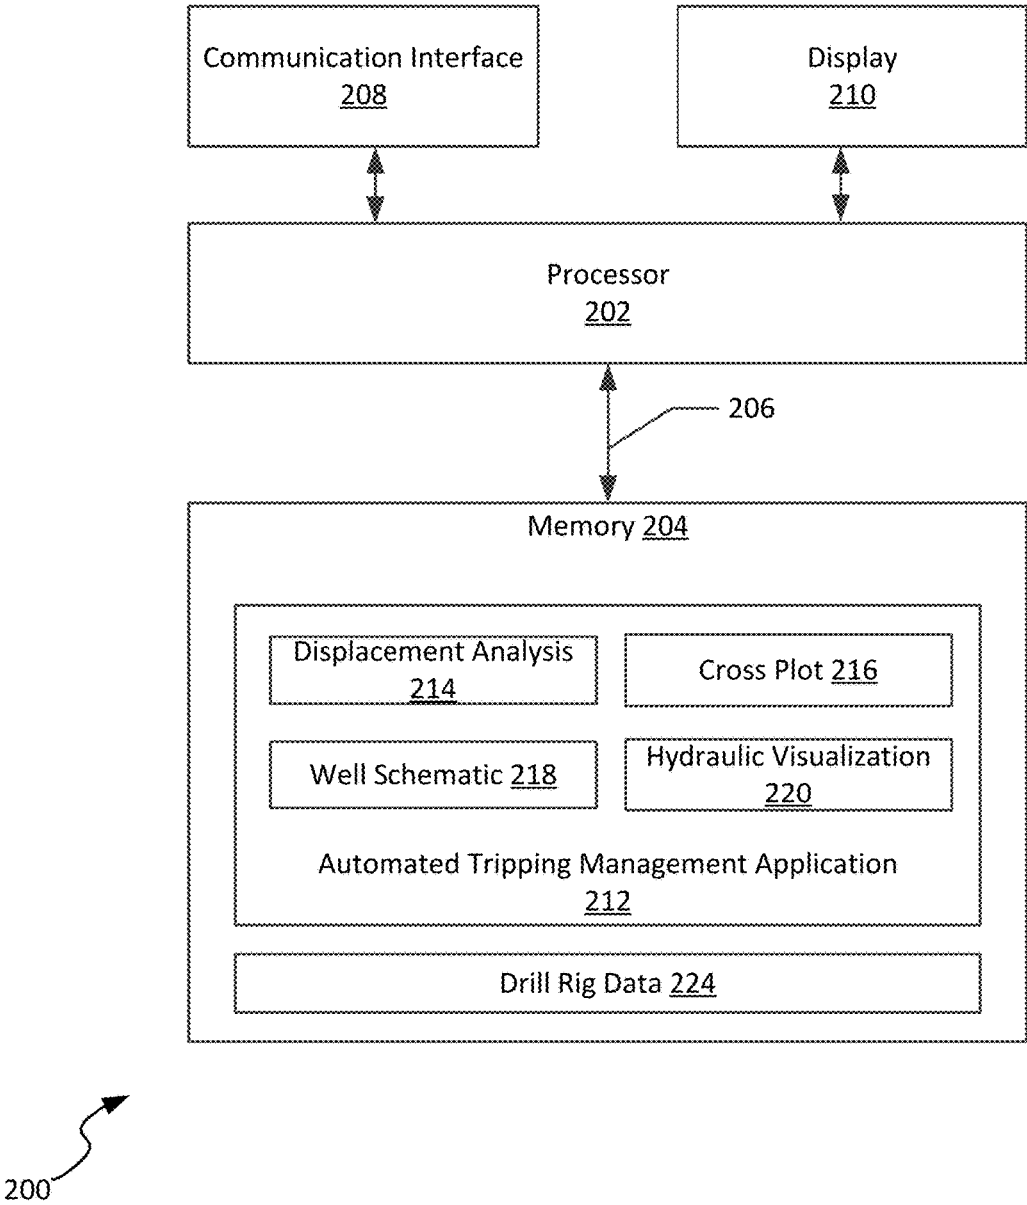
Communication Interface
208

Display
210

Processor
202

206

Memory 204

Displacement Analysis
214

Cross Plot 216

Well Schematic 218

Hydraulic Visualization
220

Automated Tripping Management Application
212

Drill Rig Data 224

200